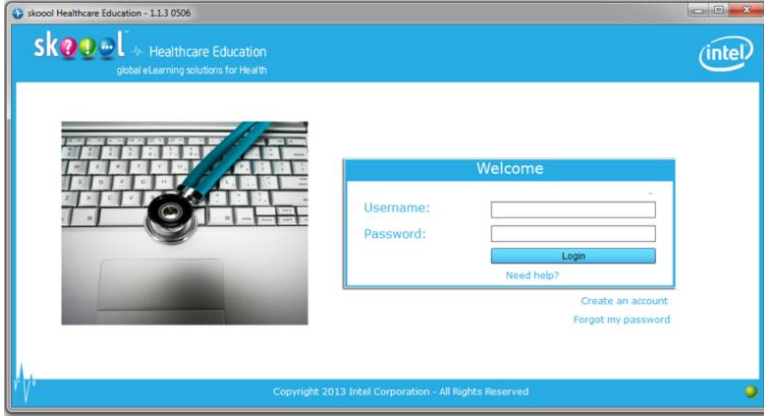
skoool Healthcare Education - 1.1.3 0506

skoool Healthcare Education
global eLearning solutions for Health

intel

Welcome

Username:

Password:

Login

Need help?

Create an account

Forgot my password

Copyright 2013 Intel Corporation - All Rights Reserved